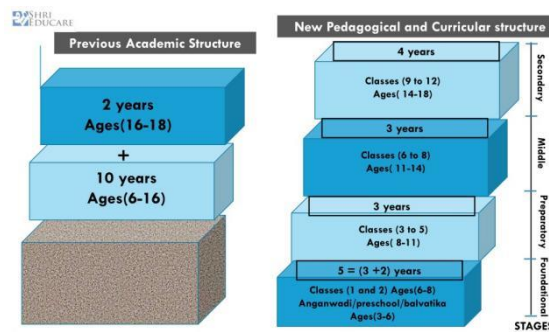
SHRI EDUCARE

Previous Academic Structure

2 years
Ages(16-18)

+

10 years
Ages(6-16)

New Pedagogical and Curricular structure

4 years
Classes (9 to 12)
Ages( 14-18)

Secondary

3 years
Classes (6 to 8)
Ages( 11-14)

Middle

3 years
Classes (3 to 5)
Ages( 8-11)

Preparatory

5 = (3 +2) years
Classes (1 and 2) Ages(6-8)
Anganwadi/preschool/balvatika
Ages(3-6)

Foundational

STAGE